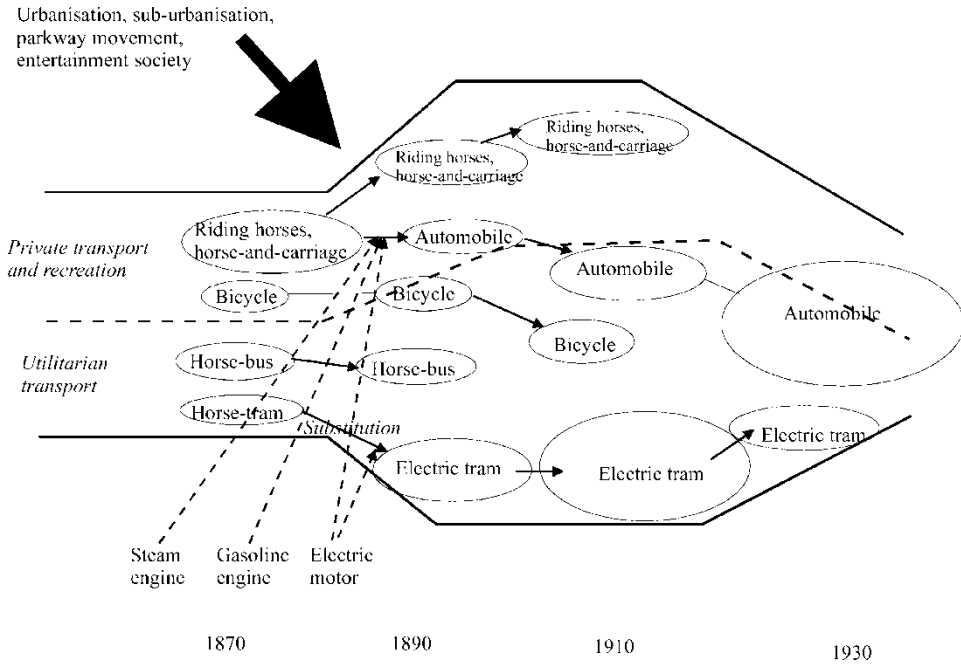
Urbanisation, sub-urbanisation, parkway movement, entertainment society

Riding horses, horse-and-carriage

Riding horses, horse-and-carriage

Private transport and recreation

Riding horses, horse-and-carriage

Automobile

Automobile

Automobile

Bicycle

Bicycle

Bicycle

Utilitarian transport

Horse-bus

Horse-bus

Horse-tram

Substitution

Electric tram

Electric tram

Electric tram

Steam engine

Gasoline engine

Electric motor

1870

1890

1910

1930